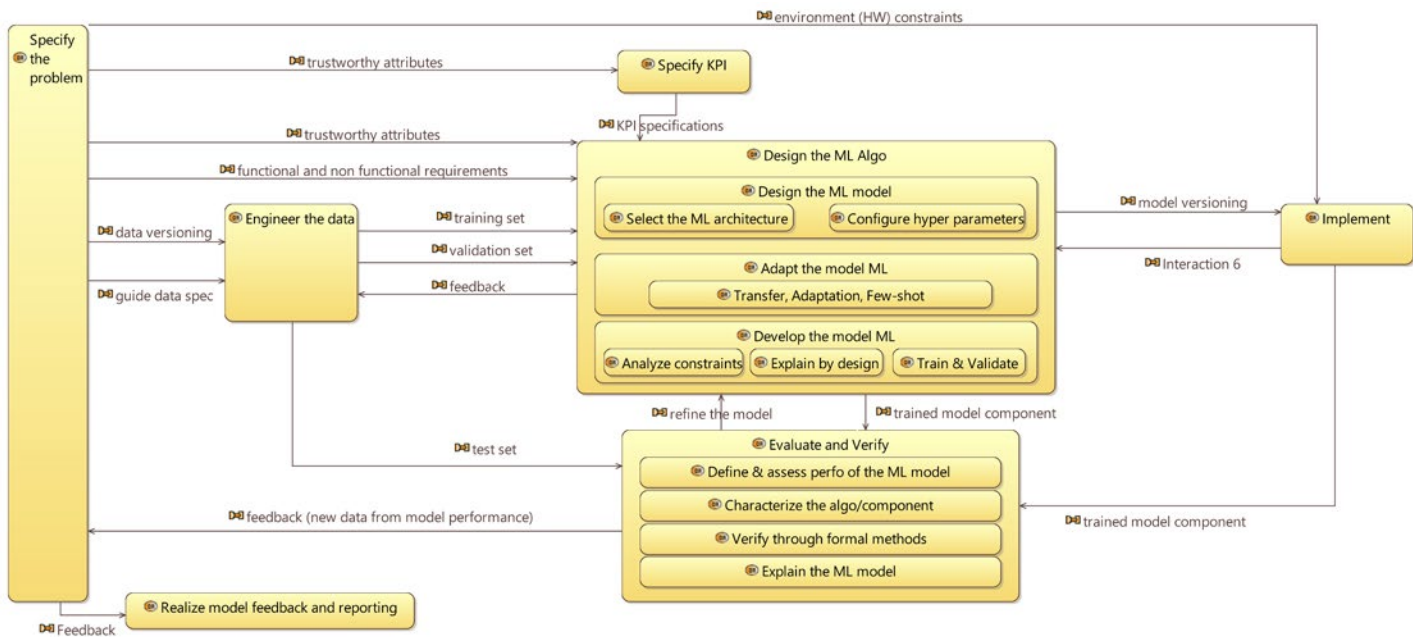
environment (HW) constraints

Specify the problem

trustworthy attributes

Specify KPI

KPI specifications

trustworthy attributes

functional and non functional requirements

Design the ML Algo

Design the ML model

Select the ML architecture

Configure hyper parameters

data versioning

Engineer the data

training set

validation set

feedback

guide data spec

Adapt the model ML

Transfer, Adaptation, Few-shot

Develop the model ML

Analyze constraints

Explain by design

Train & Validate

model versioning

Implement

Interaction 6

refine the model

trained model component

test set

Evaluate and Verify

Define & assess perfo of the ML model

Characterize the algo/component

Verify through formal methods

Explain the ML model

feedback (new data from model performance)

trained model component

Realize model feedback and reporting

Feedback